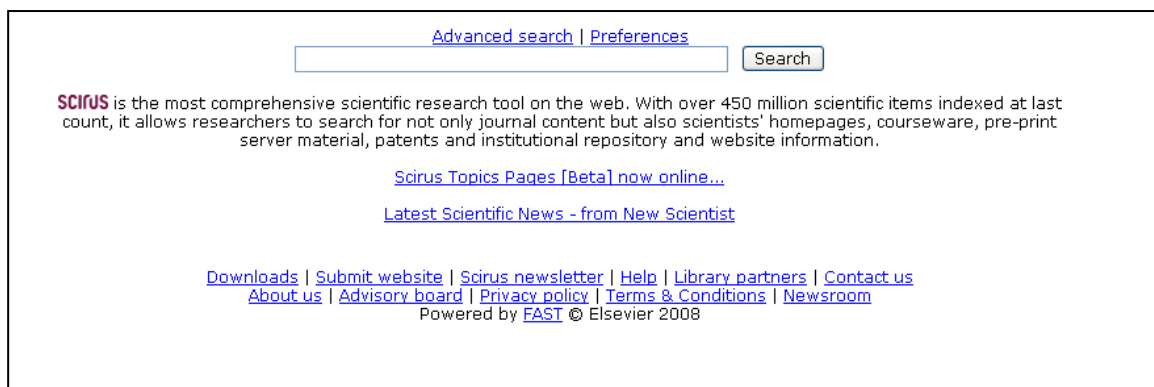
Advanced search | Preferences

Search

SCIRUS is the most comprehensive scientific research tool on the web. With over 450 million scientific items indexed at last count, it allows researchers to search for not only journal content but also scientists' homepages, courseware, pre-print server material, patents and institutional repository and website information.

Scirus Topics Pages [Beta] now online...

Latest Scientific News - from New Scientist

Downloads | Submit website | Scirus newsletter | Help | Library partners | Contact us
About us | Advisory board | Privacy policy | Terms & Conditions | Newsroom
Powered by FAST © Elsevier 2008